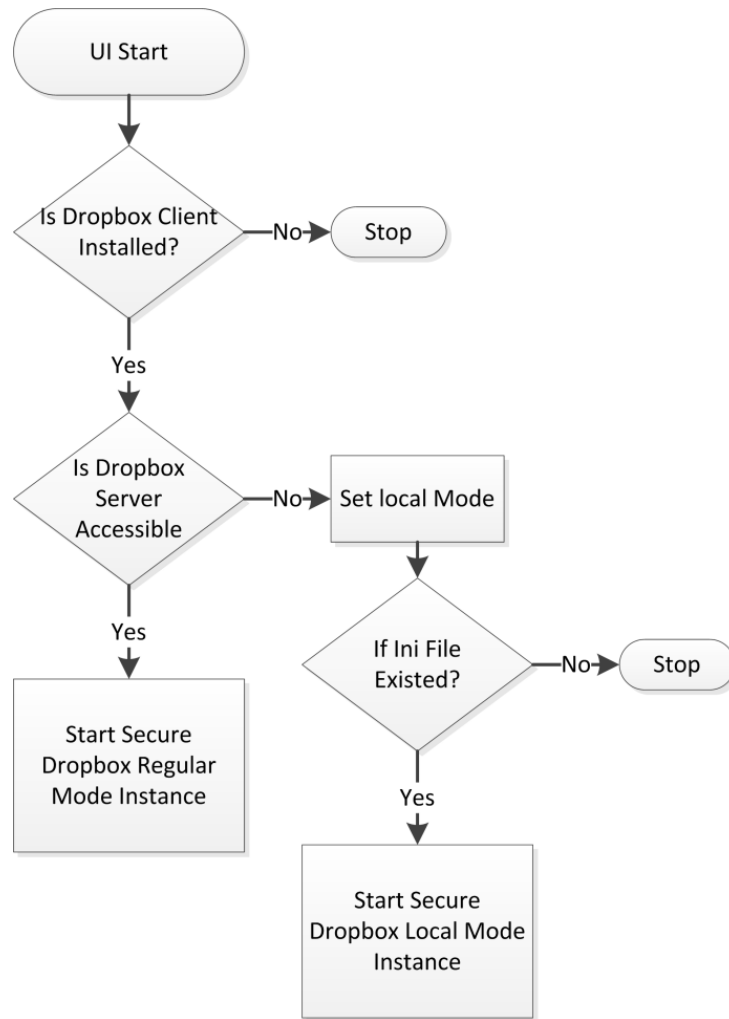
UI Start

Is Dropbox Client Installed?

No

Stop

Yes

Is Dropbox Server Accessible

No

Set local Mode

Yes

Start Secure Dropbox Regular Mode Instance

If Ini File Existed?

No

Stop

Yes

Start Secure Dropbox Local Mode Instance